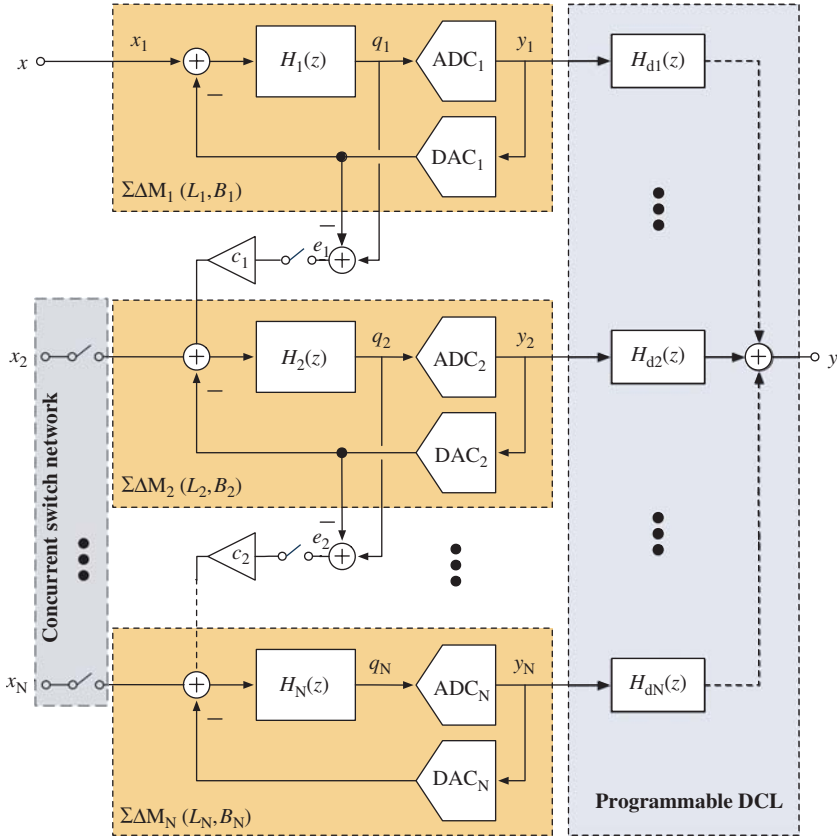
$x$ $x_1$ + − $H_1(z)$ $q_1$ $ADC_1$ $y_1$ $H_{d1}(z)$

$DAC_1$

$\Sigma\Delta M_1$ $(L_1, B_1)$

$c_1$ $e_1$ − +

$x_2$ + − $H_2(z)$ $q_2$ $ADC_2$ $y_2$ $H_{d2}(z)$ + $y$

$DAC_2$

$\Sigma\Delta M_2$ $(L_2, B_2)$

Concurrent switch network

$c_2$ $e_2$ − +

$x_N$ + − $H_N(z)$ $q_N$ $ADC_N$ $y_N$ $H_{dN}(z)$

$DAC_N$

$\Sigma\Delta M_N$ $(L_N, B_N)$

Programmable DCL